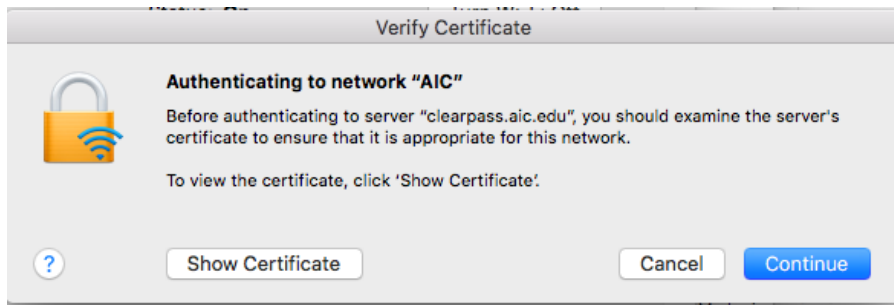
Verify Certificate

Authenticating to network "AIC"

Before authenticating to server "clearpass.aic.edu", you should examine the server's certificate to ensure that it is appropriate for this network.

To view the certificate, click 'Show Certificate'.

?

Show Certificate

Cancel

Continue